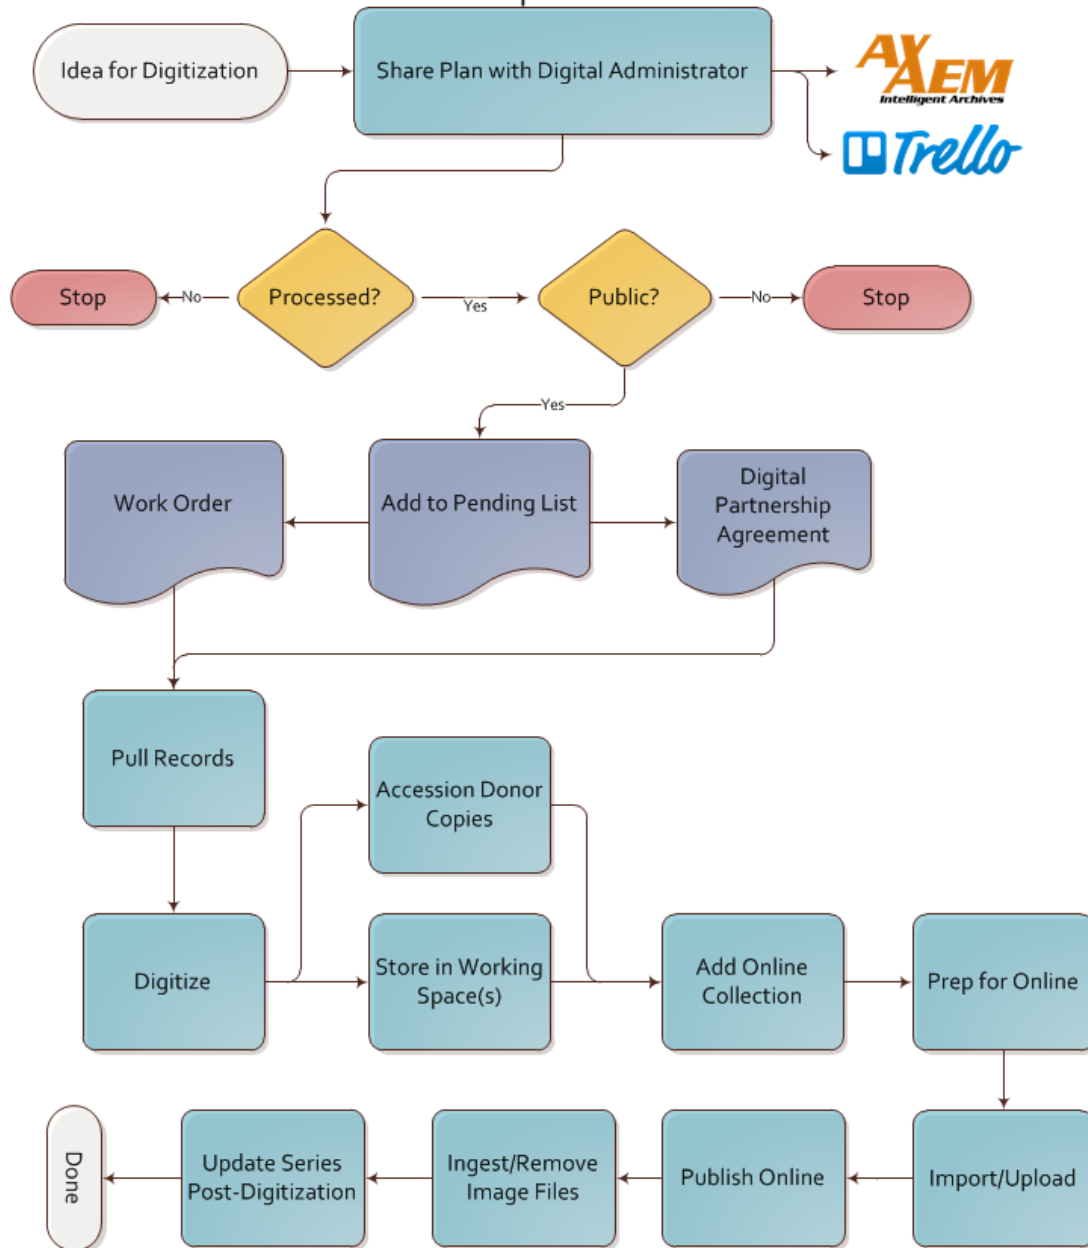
Idea for Digitization

Share Plan with Digital Administrator

AXAEM
Intelligent Archives

Trello

Stop

No

Processed?

Yes

Public?

No

Stop

Yes

Work Order

Add to Pending List

Digital Partnership Agreement

Pull Records

Accession Donor Copies

Digitize

Store in Working Space(s)

Add Online Collection

Prep for Online

Done

Update Series Post-Digitization

Ingest/Remove Image Files

Publish Online

Import/Upload